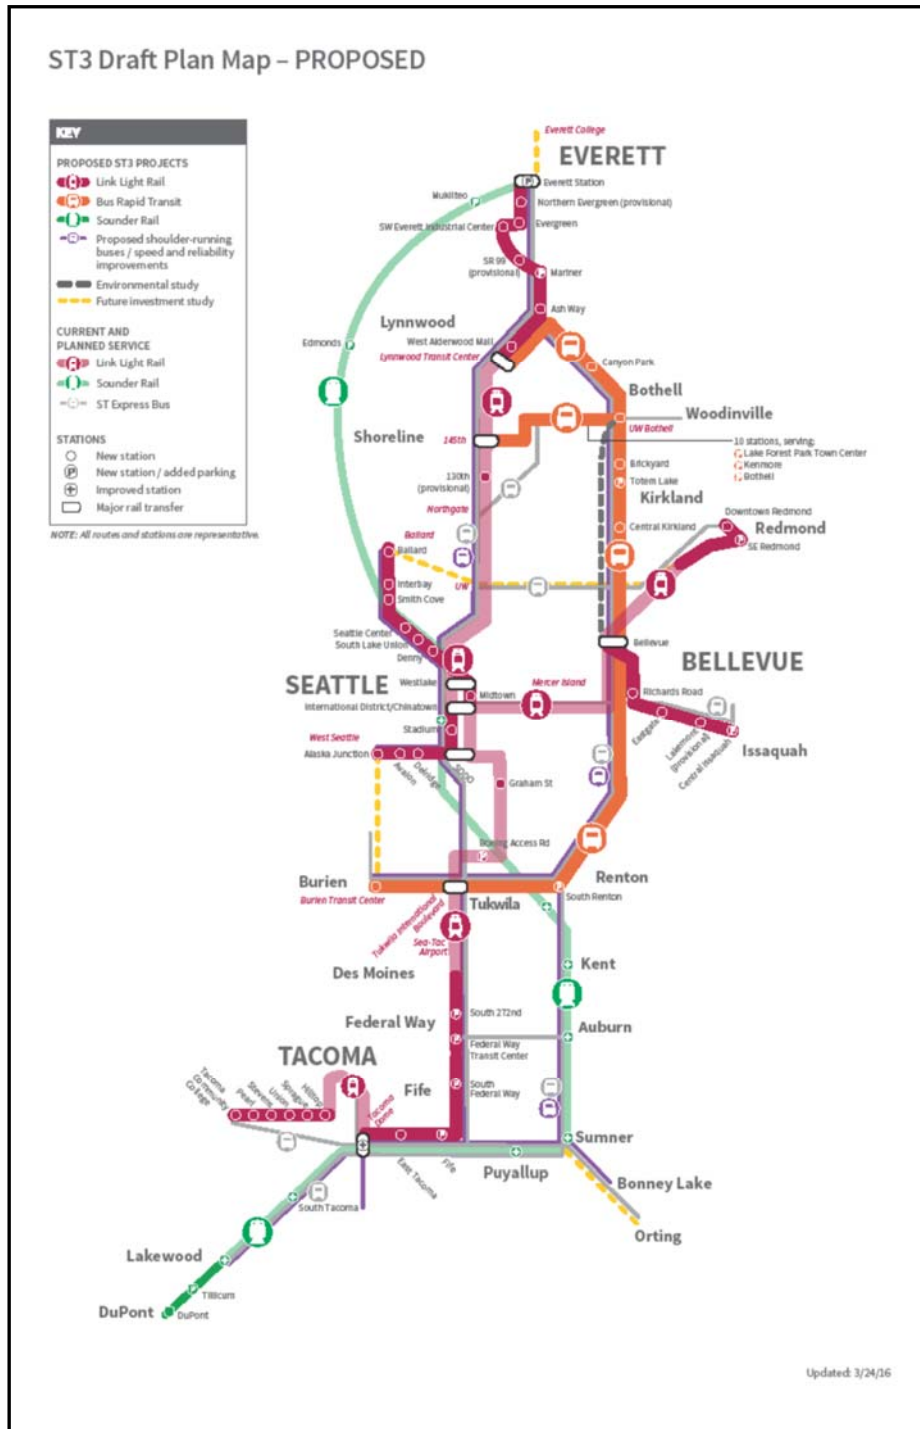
ST3 Draft Plan Map – PROPOSED

KEY

PROPOSED ST3 PROJECTS
Link Light Rail
Bus Rapid Transit
Sounder Rail
Proposed shoulder-running buses / speed and reliability improvements
Environmental study
Future investment study

CURRENT AND PLANNED SERVICE
Link Light Rail
Sounder Rail
ST Express Bus

STATIONS
New station
New station / added parking
Improved station
Major rail transfer

NOTE: All routes and stations are representative.

Everett College
EVERETT
Mukilteo
Everett Station
Northern Evergreen (provisional)
SW Everett Industrial Center
Evergreen
SR 99 (provisional)
Mariner
Ash Way
Lynnwood
Edmonds
West Alderwood Mall
Lynnwood Transit Center
Canyon Park
Bothell
Woodinville
Shoreline
145th
UW Bothell
10 stations, serving:
Lake Forest Park Town Center
Kenmore
Bothell
130th (provisional)
Brickyard
Totem Lake
Kirkland
Northgate
Central Kirkland
Downtown Redmond
Redmond
SE Redmond
Ballard
Ballard
UW
Interbay
Smith Cove
Seattle Center
South Lake Union
Denny
Bellevue
BELLEVUE
SEATTLE
Westlake
Midtown
Mercer Island
International District/Chinatown
Richards Road
Stadium
West Seattle
Eastgate
Lakemont (provisional)
Central Issaquah
Issaquah
Alaska Junction
Avalon
Delridge
SODO
Graham St
Boeing Access Rd
Burien
Renton
Burien Transit Center
South Renton
Tukwila
Tukwila International Boulevard
Sea-Tac Airport
Des Moines
Kent
Federal Way
South 272nd
Auburn
Federal Way Transit Center
TACOMA
Fife
South Federal Way
Tacoma Community College
Stevens
Pearl
Union
Sprague
Hilltop
Tacoma Dome
Sumner
Fife
East Tacoma
Puyallup
Bonney Lake
South Tacoma
Orting
Lakewood
Tillicum
DuPont
DuPont

Updated: 3/24/16